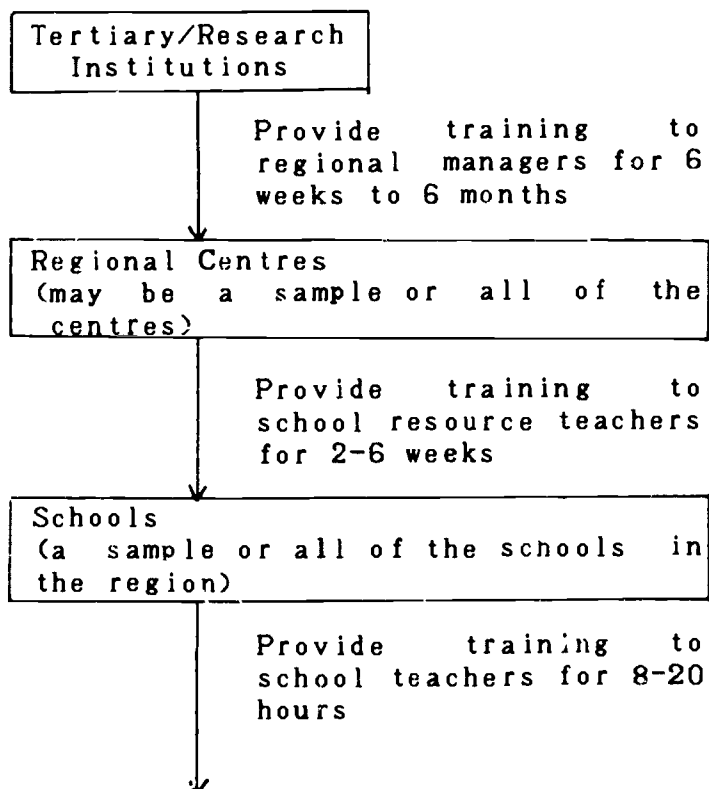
Tertiary/Research Institutions

Provide training to regional managers for 6 weeks to 6 months

Regional Centres (may be a sample or all of the centres)

Provide training to school resource teachers for 2-6 weeks

Schools (a sample or all of the scnools in the region)

Provide training to school teachers for 8-20 hours